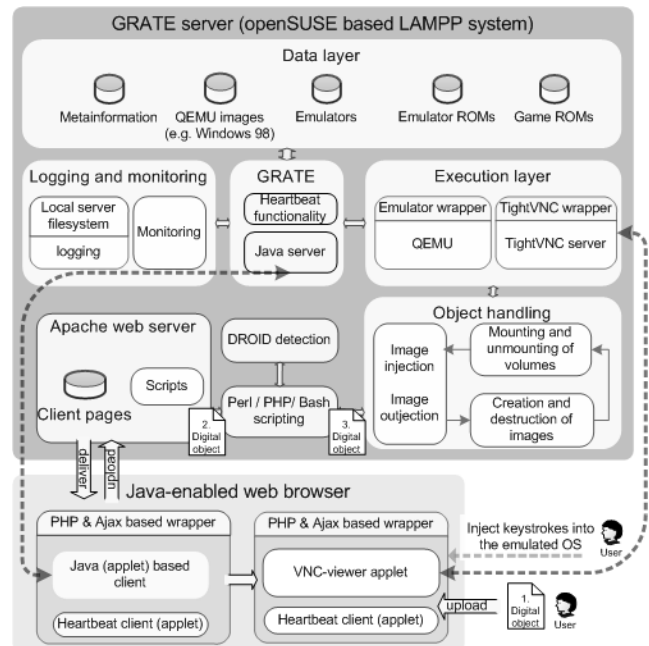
GRATE server (openSUSE based LAMPP system)

Data layer

Metainformation

QEMU images (e.g. Windows 98)

Emulators

Emulator ROMs

Game ROMs

Logging and monitoring

Local server filesystem

logging

Monitoring

GRATE

Heartbeat functionality

Java server

Execution layer

Emulator wrapper

QEMU

TightVNC wrapper

TightVNC server

Object handling

Apache web server

Scripts

Client pages

DROID detection

Perl / PHP/ Bash scripting

2. Digital object

3. Digital object

Image injection

Image outjection

Mounting and unmounting of volumes

Creation and destruction of images

deliver

upload

Java-enabled web browser

PHP & Ajax based wrapper

Java (applet) based client

Heartbeat client (applet)

PHP & Ajax based wrapper

VNC-viewer applet

Heartbeat client (applet)

Inject keystrokes into the emulated OS

User

upload

1. Digital object

User